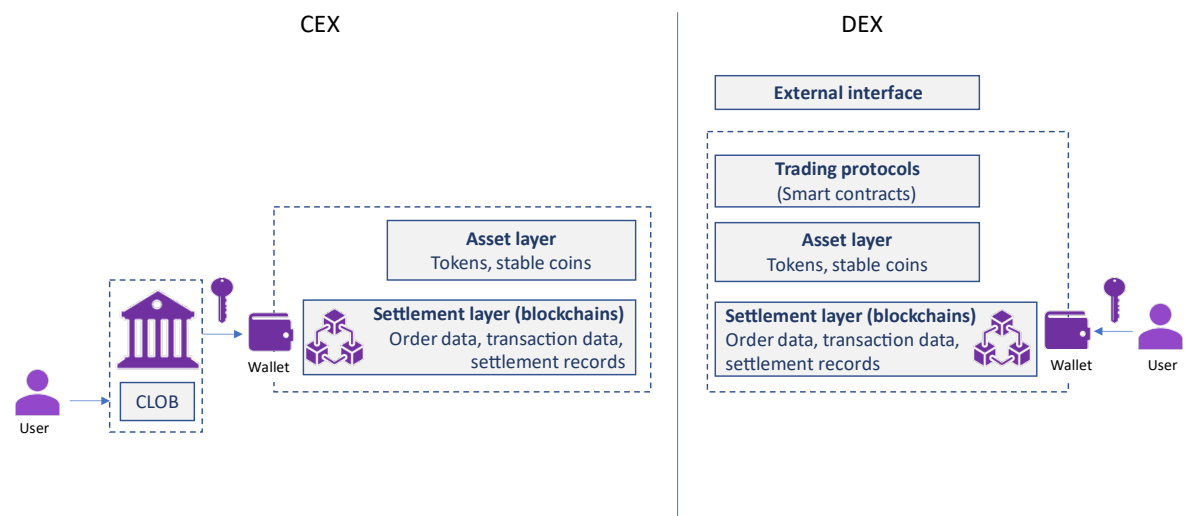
CEX

Asset layer
Tokens, stable coins

Settlement layer (blockchains)
Order data, transaction data, settlement records

Wallet

CLOB

User

DEX

External interface

Trading protocols
(Smart contracts)

Asset layer
Tokens, stable coins

Settlement layer (blockchains)
Order data, transaction data, settlement records

Wallet

User